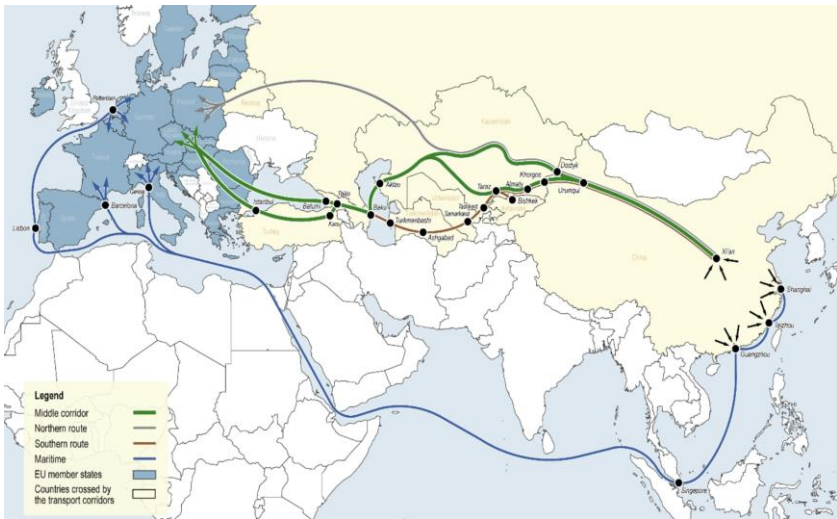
Rotterdam
Lisbon
Barcelona
Genoa
Istanbul
Batumi
Tbilisi
Poti
Baku
Turkmenbashi
Ashgabad
Aktau
Samarkand
Tashkent
Taraz
Almaty
Bishkek
Khorgos
Dostyk
Urumqui
Xi'an
Shanghai
Yiwu
Guangzhou
Singapore
Russia
Kazakhstan
Ukraine
Turkey
China
France
Spain

Legend
Middle corridor
Northern route
Southern route
Maritime
EU member states
Countries crossed by the transport corridors